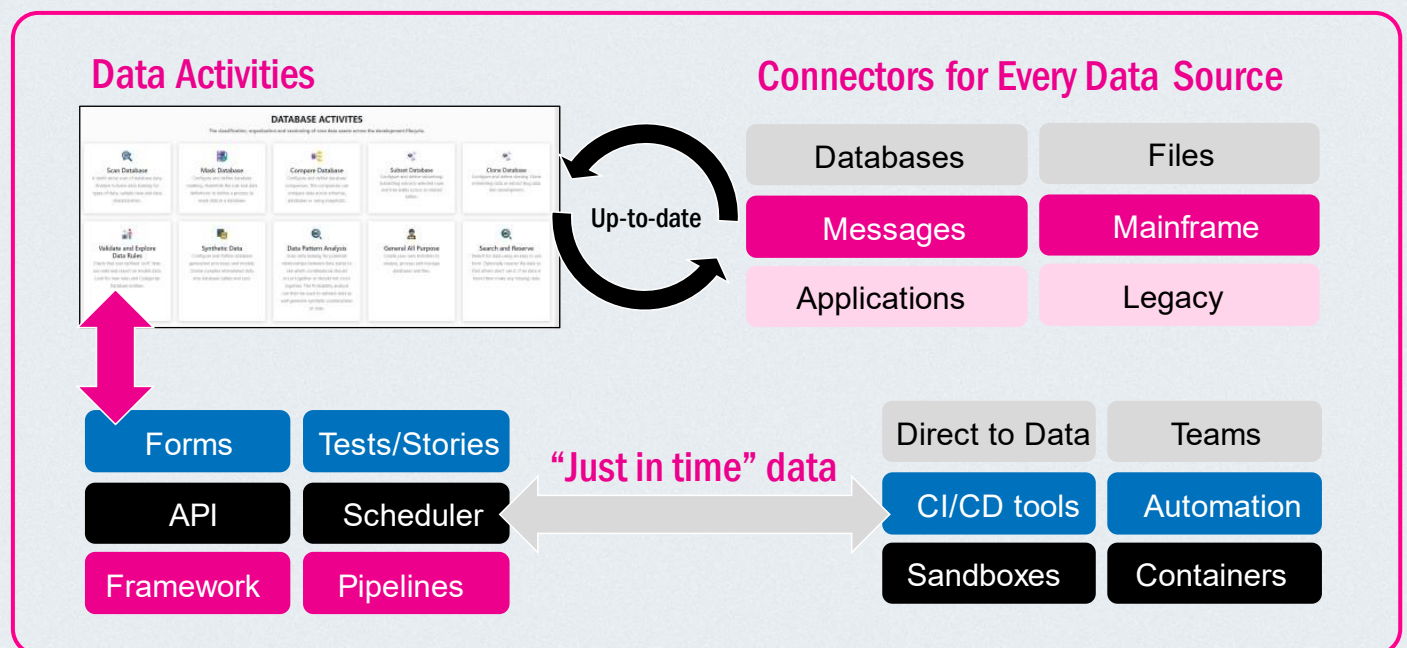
Data Activities

DATABASE ACTIVITES

The classification, organisation and revisioning of core data assets across the development lifecycle.

Scan Database

Mask Database

Compare Database

Subset Database

Clone Database

Validate and Explore Data Rules

Synthetic Data

Data Pattern Analysis

General All Purpose

Search and Reserve

Connectors for Every Data Source

Databases

Files

Messages

Mainframe

Applications

Legacy

Up-to-date

Forms

Tests/Stories

API

Scheduler

Framework

Pipelines

"Just in time" data

Direct to Data

Teams

CI/CD tools

Automation

Sandboxes

Containers